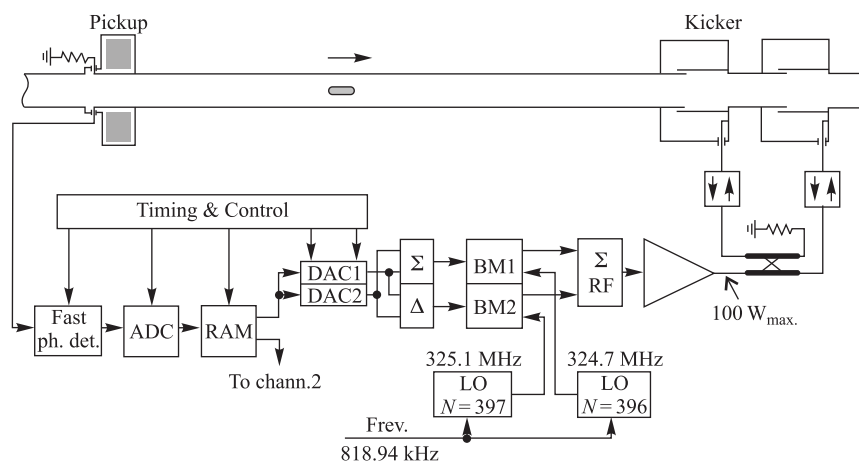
Pickup

Kicker

Timing & Control

Fast ph. det.

ADC

RAM

To chann.2

DAC1

DAC2

$\Sigma$

$\Delta$

BM1

BM2

$\Sigma$ RF

100 $W_{max.}$

325.1 MHz

LO $N = 397$

324.7 MHz

LO $N = 396$

Frev.

818.94 kHz